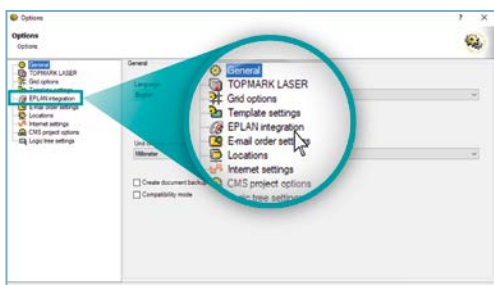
Options
?
Options
Options
General
TOPMARK LASER
Grid options
Template settings
EPLAN integration
E-mail order settings
Locations
Internet settings
CMS project options
Logic tree settings
General
Language
English
Unit
Millimeter
Create document backup
Compatibility mode
General
TOPMARK LASER
Grid options
Template settings
EPLAN integration
E-mail order sett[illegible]
Locations
Internet settings
CMS project options
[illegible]ic tree setting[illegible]